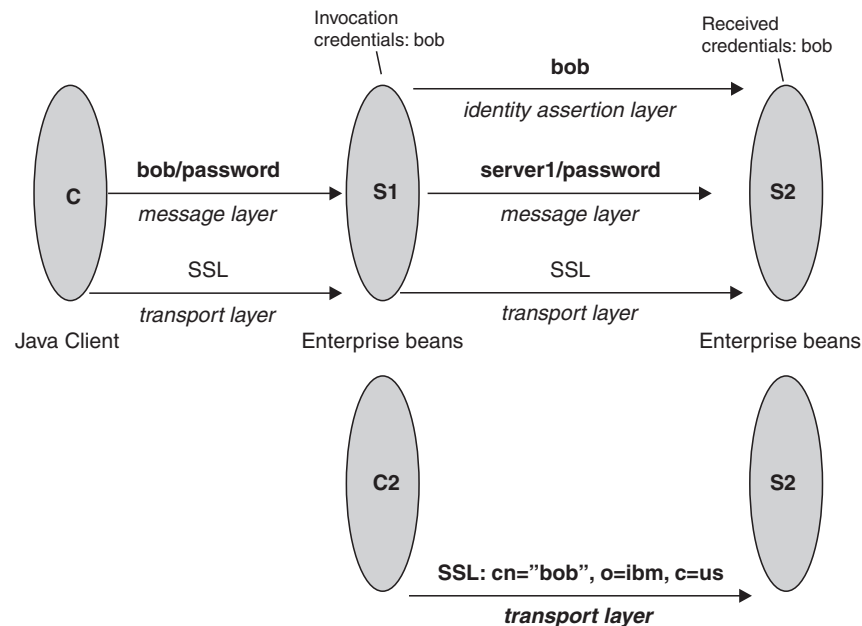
Invocation credentials: bob

Received credentials: bob

bob

identity assertion layer

C

bob/password

message layer

S1

server1/password

message layer

S2

SSL

transport layer

SSL

transport layer

Java Client

Enterprise beans

Enterprise beans

C2

S2

SSL: cn="bob", o=ibm, c=us

transport layer